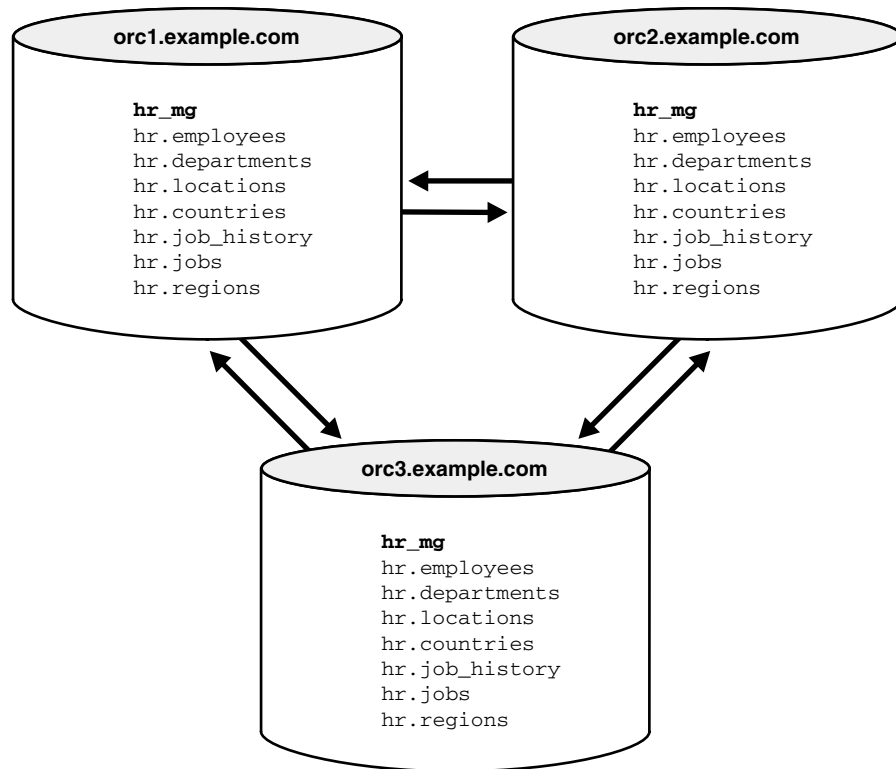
orc1.example.com

hr_mg
hr.employees
hr.departments
hr.locations
hr.countries
hr.job_history
hr.jobs
hr.regions

orc2.example.com

hr_mg
hr.employees
hr.departments
hr.locations
hr.countries
hr.job_history
hr.jobs
hr.regions

orc3.example.com

hr_mg
hr.employees
hr.departments
hr.locations
hr.countries
hr.job_history
hr.jobs
hr.regions